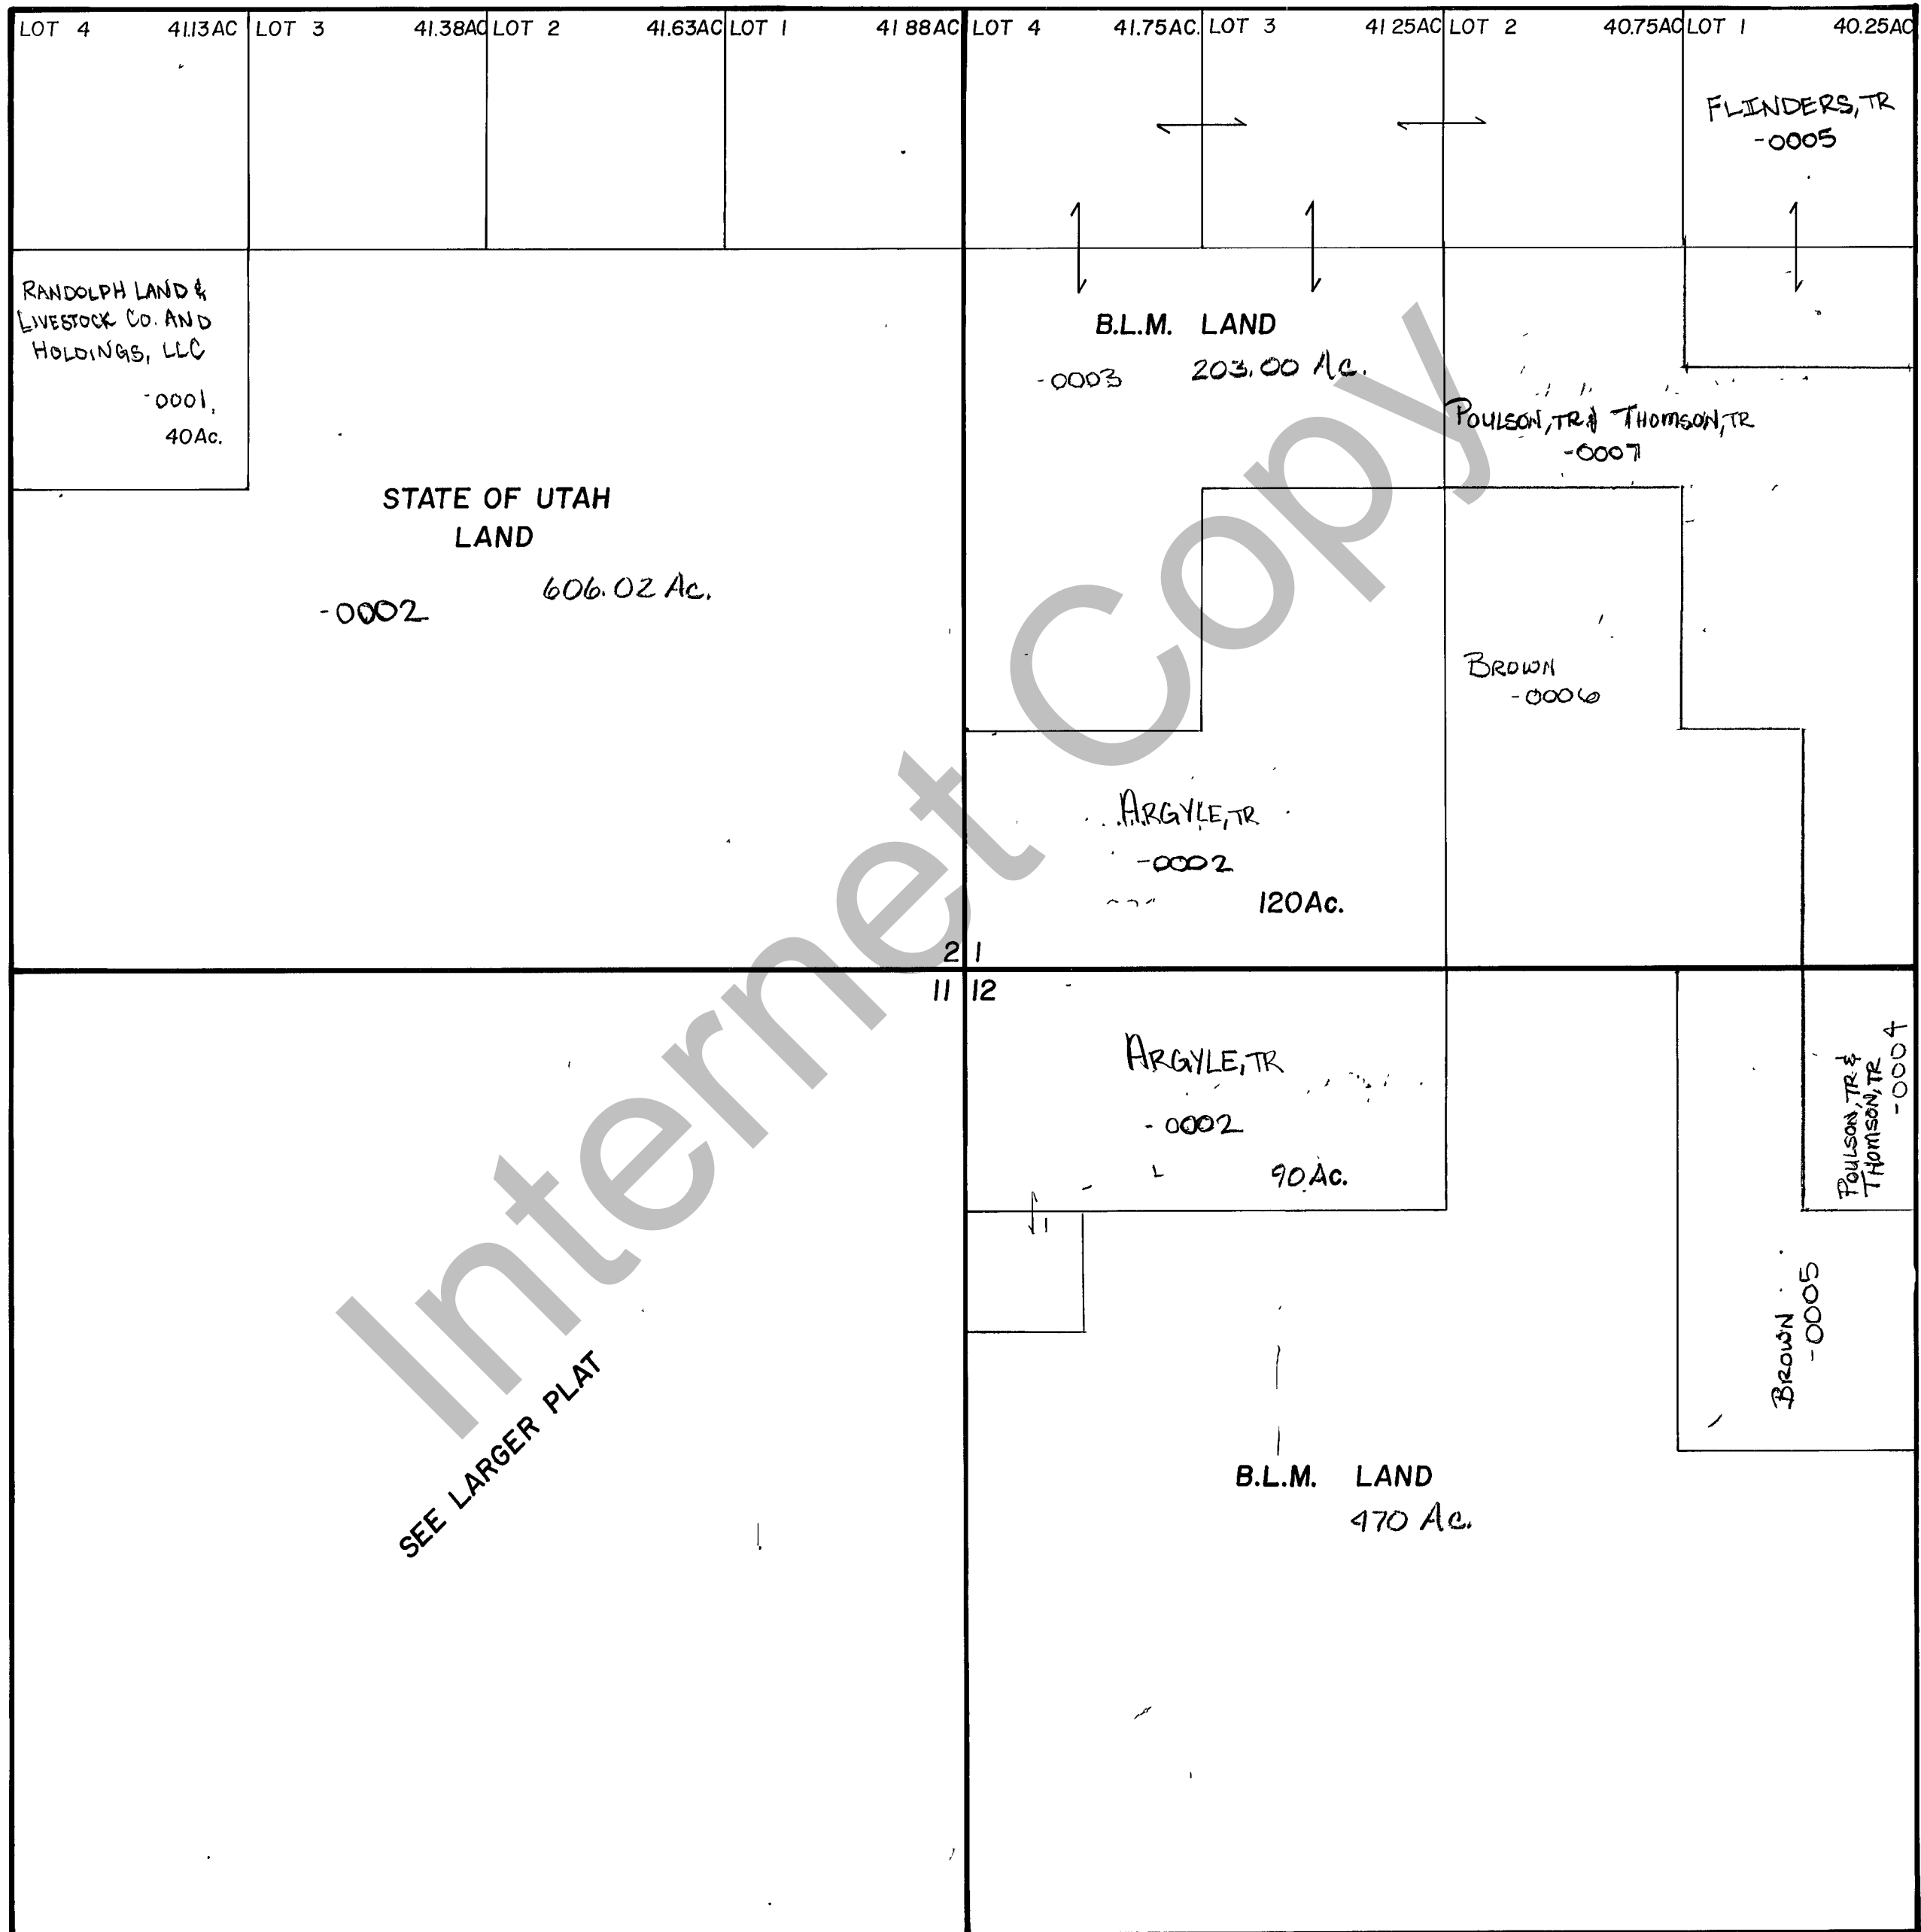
LOT 4 41.13AC LOT 3 41.38AC LOT 2 41.63AC LOT 1 41.88AC LOT 4 41.75AC. LOT 3 41.25AC LOT 2 40.75AC LOT 1 40.25AC

FLINDERS, TR
-0005

RANDOLPH LAND & LIVESTOCK CO. AND HOLDINGS, LLC
-0001
40Ac.

B.L.M. LAND
-0003 203.00 Ac.

POULSON, TR & THOMSON, TR
-0007

STATE OF UTAH
LAND
-0002 606.02 Ac.

BROWN
-0006

ARGYLE, TR
-0002
120Ac.

2 1
11 12

ARGYLE, TR
-0002
90Ac.

POULSON, TR & THOMSON, TR
-0004

BROWN
-0005

B.L.M. LAND
470 Ac.

SEE LARGER PLAT

Internet Copy